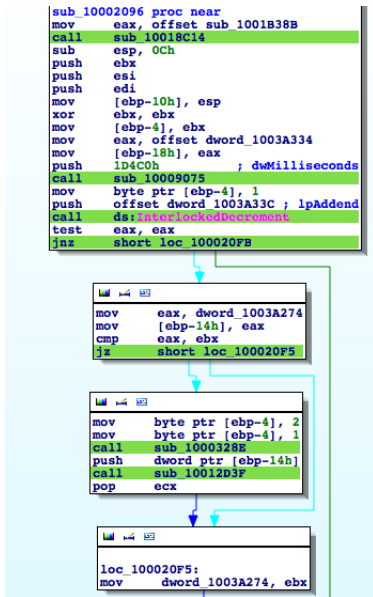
sub_10002096 proc near
mov eax, offset sub_1001B38B
call sub_10018C14
sub esp, 0Ch
push ebx
push esi
push edi
mov [ebp-10h], esp
xor ebx, ebx
mov [ebp-4], ebx
mov eax, offset dword_1003A334
mov [ebp-18h], eax
push 1D4C0h ; dwMilliseconds
call sub_10009075
mov byte ptr [ebp-4], 1
push offset dword_1003A33C ; lpAddend
call ds:InterlockedDecrement
test eax, eax
jnz short loc_100020FB

mov eax, dword_1003A274
mov [ebp-14h], eax
cmp eax, ebx
jz short loc_100020F5

mov byte ptr [ebp-4], 2
mov byte ptr [ebp-4], 1
call sub_1000328E
push dword ptr [ebp-14h]
call sub_10012D3F
pop ecx

loc_100020F5:
mov dword_1003A274, ebx